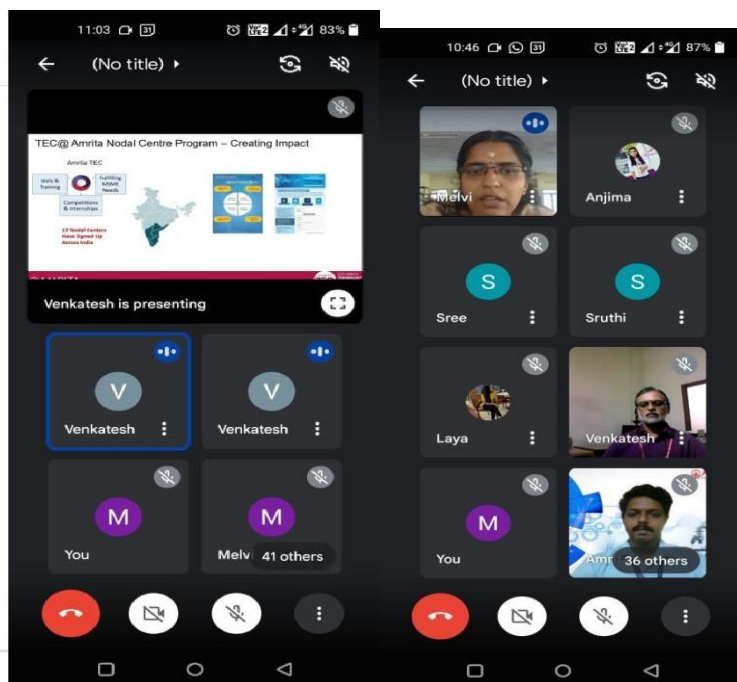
11:03 31 83%

(No title)

TEC@ Amrita Nodal Centre Program – Creating Impact

Amrita TEC

Skills & Training

Fulfilling MSME Needs

Competitions & Internships

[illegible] Nodal Centers Have Signed Up Across India

Venkatesh is presenting

V
Venkatesh

V
Venkatesh

M
You

M
Melvi

41 others

10:46 31 87%

(No title)

Melvi

Anjima

S
Sree

S
Sruthi

Laya

Venkatesh

M
You

Amr

36 others